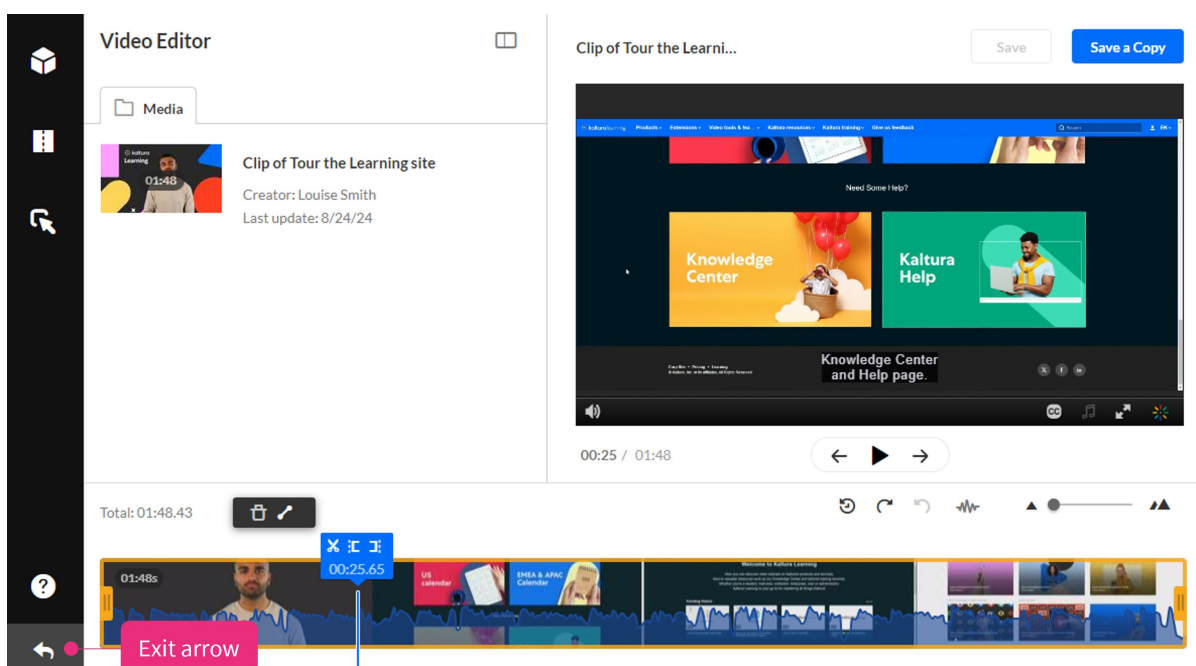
Video Editor

Media

kaltura Learning
01:48

Clip of Tour the Learning site
Creator: Louise Smith
Last update: 8/24/24

Clip of Tour the Learni...

Save

Save a Copy

kaltura learning Products Extensions Video tools & fea... Kaltura resources Kaltura training Give us feedback

Need Some Help?

Knowledge Center

Kaltura Help

Knowledge Center and Help page.

00:25 / 01:48

Total: 01:48.43

00:25.65

01:48s

US calendar

EMEA & APAC Calendar

Welcome to Kaltura Learning

Exit arrow